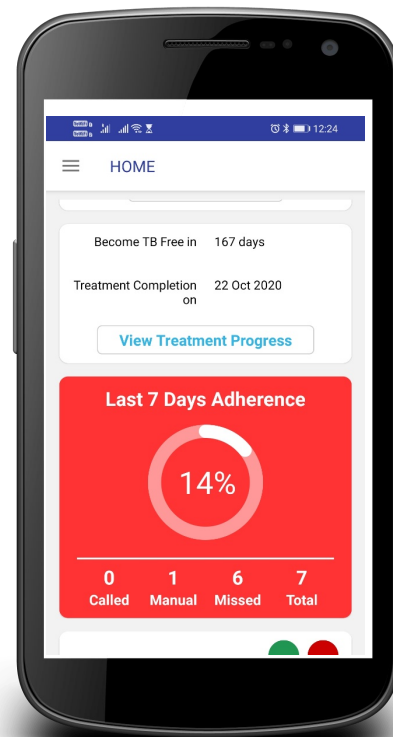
12:24

HOME

Become TB Free in 167 days

Treatment Completion on 22 Oct 2020

View Treatment Progress

Last 7 Days Adherence

14%

| 0 | 1 | 6 | 7 |
|---|---|---|---|
| Called | Manual | Missed | Total |